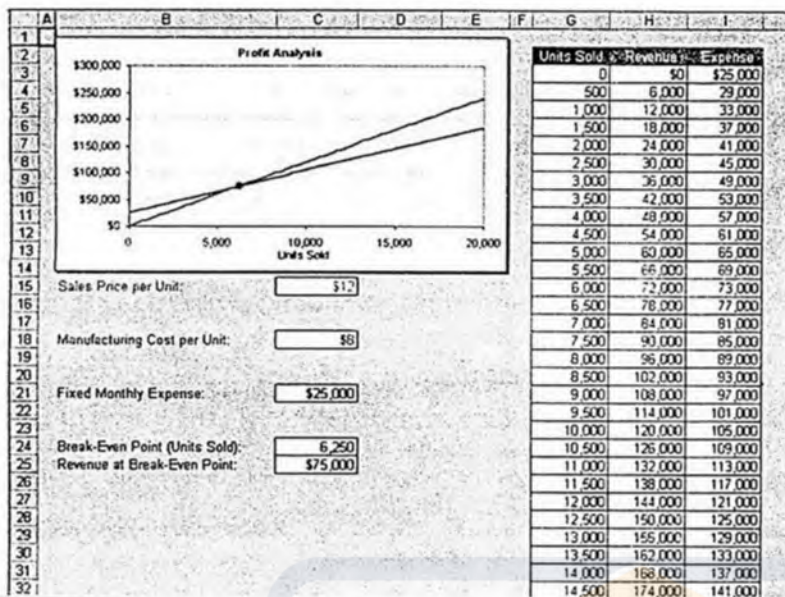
| | A | B | C | D | E | F | G | H | I |
|---|---|---|---|---|---|---|---|---|---|
| 1 | | | | | | | | | |
| 2 | | | | | | | Units Sold | Revenue | Expense |
| 3 | | | | | | | 0 | $0 | $25,000 |
| 4 | | | | | | | 500 | 6,000 | 29,000 |
| 5 | | | | | | | 1,000 | 12,000 | 33,000 |
| 6 | | | | | | | 1,500 | 18,000 | 37,000 |
| 7 | | | | | | | 2,000 | 24,000 | 41,000 |
| 8 | | | | | | | 2,500 | 30,000 | 45,000 |
| 9 | | | | | | | 3,000 | 36,000 | 49,000 |
| 10 | | | | | | | 3,500 | 42,000 | 53,000 |
| 11 | | | | | | | 4,000 | 48,000 | 57,000 |
| 12 | | | | | | | 4,500 | 54,000 | 61,000 |
| 13 | | | | | | | 5,000 | 60,000 | 65,000 |
| 14 | | | | | | | 5,500 | 66,000 | 69,000 |
| 15 | | Sales Price per Unit: | $12 | | | | 6,000 | 72,000 | 73,000 |
| 16 | | | | | | | 6,500 | 78,000 | 77,000 |
| 17 | | | | | | | 7,000 | 84,000 | 81,000 |
| 18 | | Manufacturing Cost per Unit: | $8 | | | | 7,500 | 90,000 | 85,000 |
| 19 | | | | | | | 8,000 | 96,000 | 89,000 |
| 20 | | | | | | | 8,500 | 102,000 | 93,000 |
| 21 | | Fixed Monthly Expense: | $25,000 | | | | 9,000 | 108,000 | 97,000 |
| 22 | | | | | | | 9,500 | 114,000 | 101,000 |
| 23 | | | | | | | 10,000 | 120,000 | 105,000 |
| 24 | | Break-Even Point (Units Sold): | 6,250 | | | | 10,500 | 126,000 | 109,000 |
| 25 | | Revenue at Break-Even Point: | $75,000 | | | | 11,000 | 132,000 | 113,000 |
| 26 | | | | | | | 11,500 | 138,000 | 117,000 |
| 27 | | | | | | | 12,000 | 144,000 | 121,000 |
| 28 | | | | | | | 12,500 | 150,000 | 125,000 |
| 29 | | | | | | | 13,000 | 156,000 | 129,000 |
| 30 | | | | | | | 13,500 | 162,000 | 133,000 |
| 31 | | | | | | | 14,000 | 168,000 | 137,000 |
| 32 | | | | | | | 14,500 | 174,000 | 141,000 |

Profit Analysis
$300,000
$250,000
$200,000
$150,000
$100,000
$50,000
$0
0 5,000 10,000 15,000 20,000
Units Sold